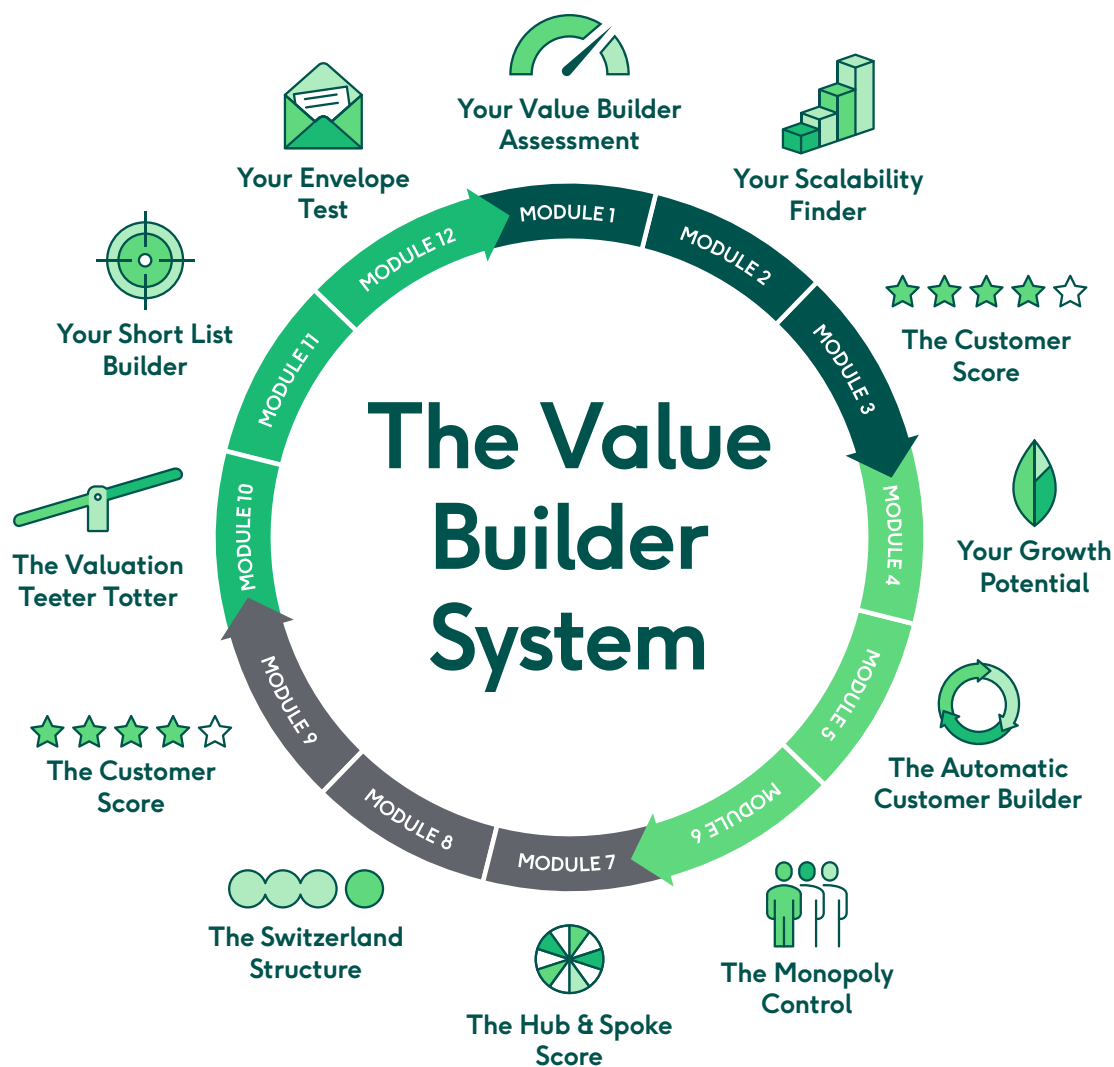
The Value Builder System

MODULE 1
Your Value Builder Assessment

MODULE 2
Your Scalability Finder

MODULE 3
The Customer Score

MODULE 4
Your Growth Potential

MODULE 5
The Automatic Customer Builder

MODULE 6
The Monopoly Control

MODULE 7
The Hub & Spoke Score

MODULE 8
The Switzerland Structure

MODULE 9
The Customer Score

MODULE 10
The Valuation Teeter Totter

MODULE 11
Your Short List Builder

MODULE 12
Your Envelope Test